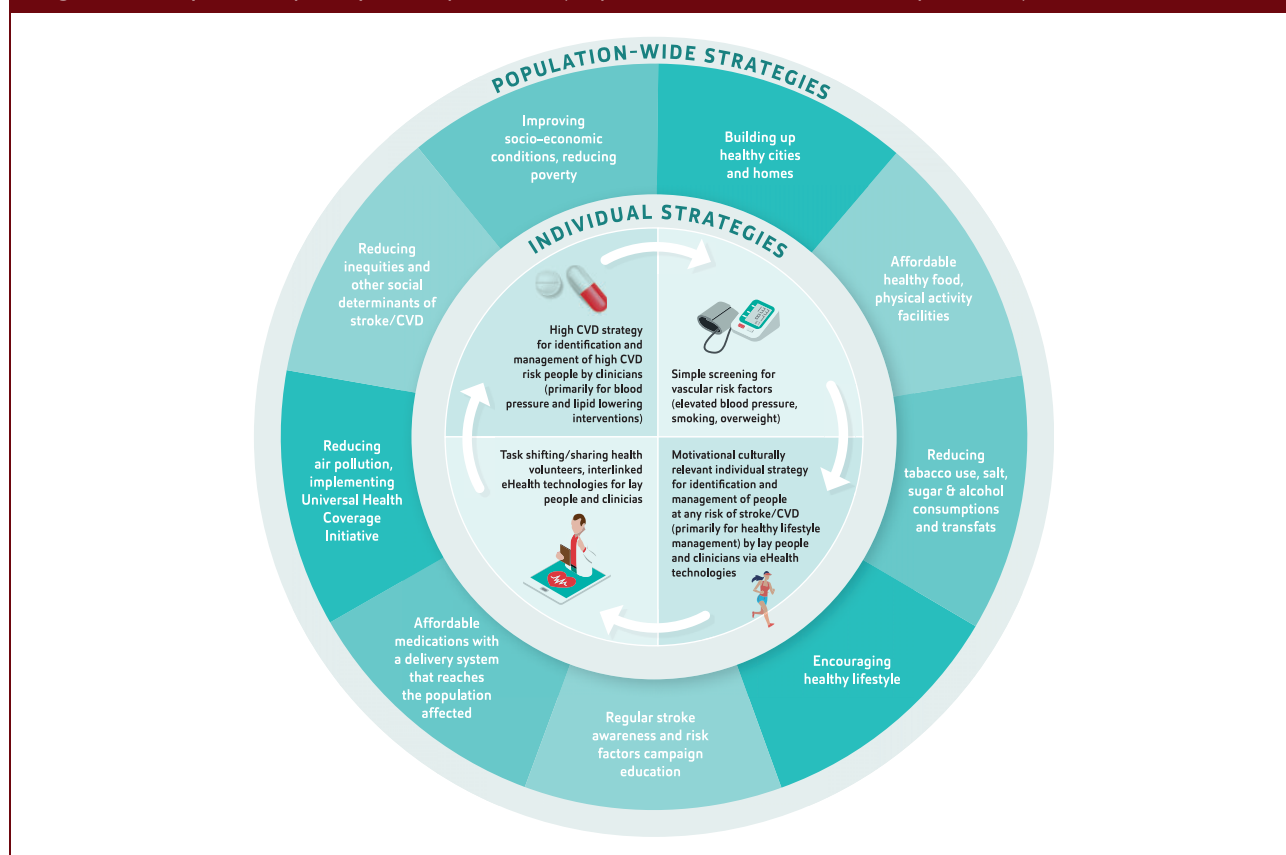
POPULATION-WIDE STRATEGIES

Improving socio-economic conditions, reducing poverty

Building up healthy cities and homes

Affordable healthy food, physical activity facilities

Reducing tabacco use, salt, sugar & alcohol consumptions and transfats

Encouraging healthy lifestyle

Regular stroke awareness and risk factors campaign education

Affordable medications with a delivery system that reaches the population affected

Reducing air pollution, implementing Universal Health Coverage Initiative

Reducing inequities and other social determinants of stroke/CVD

INDIVIDUAL STRATEGIES

High CVD strategy for identification and management of high CVD risk people by clinicians (primarily for blood pressure and lipid lowering interventions)

Simple screening for vascular risk factors (elevated blood pressure, smoking, overweight)

Motivational culturally relevant individual strategy for identification and management of people at any risk of stroke/CVD (primarily for healthy lifestyle management) by lay people and clinicians via eHealth technologies

Task shifting/sharing health volunteers, interlinked eHealth technologies for lay people and clinicias